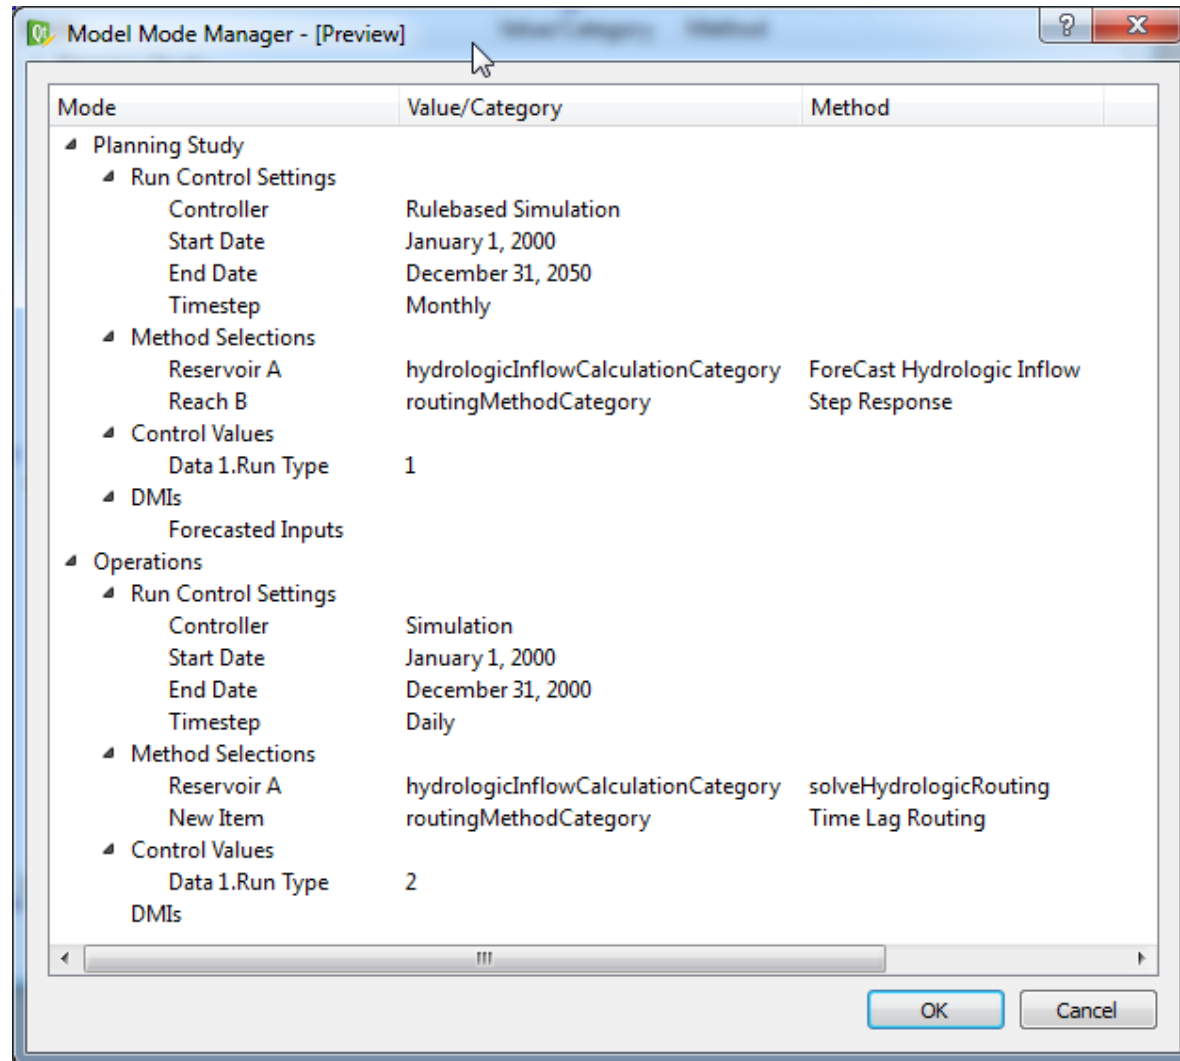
Model Mode Manager - [Preview]

| Mode | Value/Category | Method |
|---|---|---|
| Planning Study | | |
| Run Control Settings | | |
| Controller | Rulebased Simulation | |
| Start Date | January 1, 2000 | |
| End Date | December 31, 2050 | |
| Timestep | Monthly | |
| Method Selections | | |
| Reservoir A | hydrologicInflowCalculationCategory | ForeCast Hydrologic Inflow |
| Reach B | routingMethodCategory | Step Response |
| Control Values | | |
| Data 1.Run Type | 1 | |
| DMIs | | |
| Forecasted Inputs | | |
| Operations | | |
| Run Control Settings | | |
| Controller | Simulation | |
| Start Date | January 1, 2000 | |
| End Date | December 31, 2000 | |
| Timestep | Daily | |
| Method Selections | | |
| Reservoir A | hydrologicInflowCalculationCategory | solveHydrologicRouting |
| New Item | routingMethodCategory | Time Lag Routing |
| Control Values | | |
| Data 1.Run Type | 2 | |
| DMIs | | |

OK
Cancel